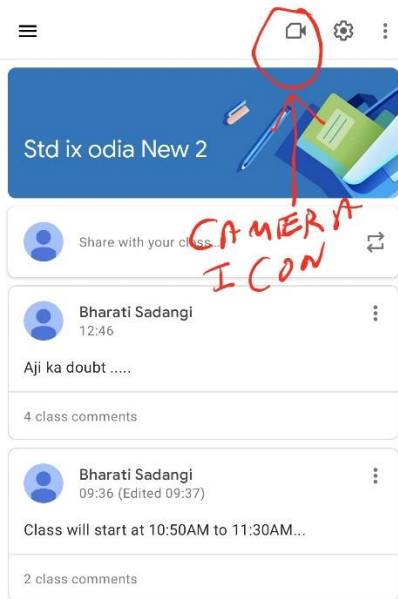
Std ix odia New 2

Share with your class...

CAMERA ICON

Bharati Sadangi
12:46

Aji ka doubt .....

4 class comments

Bharati Sadangi
09:36 (Edited 09:37)

Class will start at 10:50AM to 11:30AM...

2 class comments